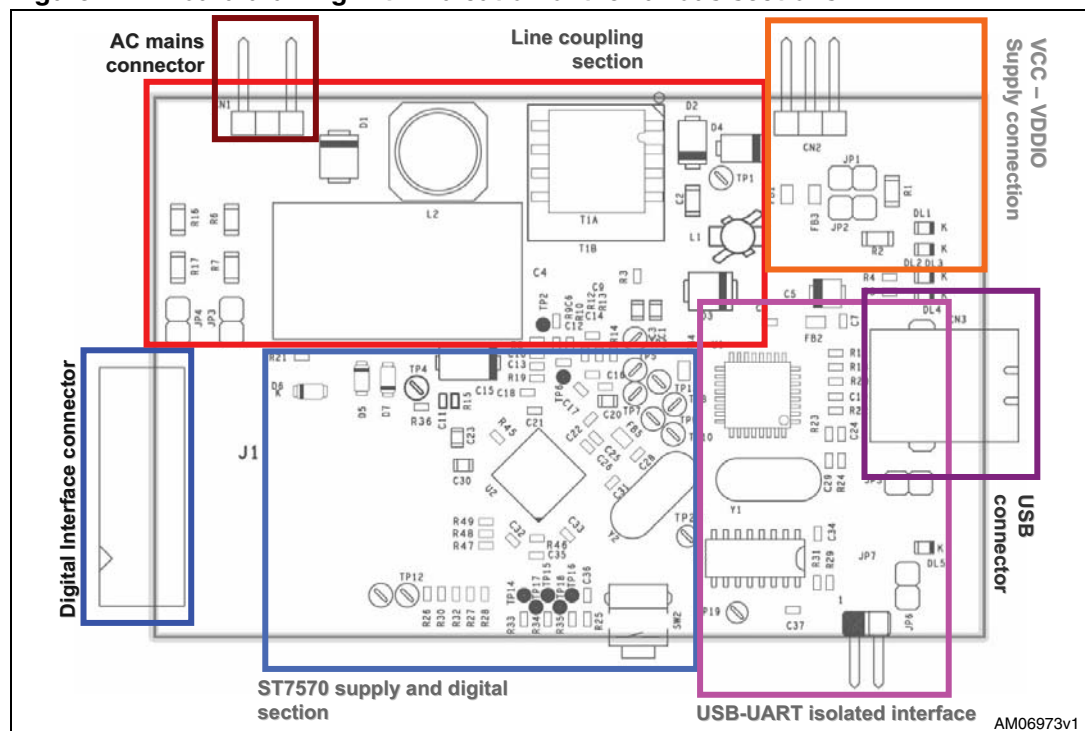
AC mains connector

Line coupling section

VCC – VDDIO Supply connection

N1
D1
L2
T1A
T1B
D2
D4
TP1
C2
L1
CN2
JP1
JP2
R1
FB3
R2
DL1
K
K
DL2
DL3
R16
R6
R17
R7
C4
R3
C9
R13
R12
R10
R9
C6
C12
C14
TP2
JP4
JP3
D3
C5
R4
C7
FB2
DL4
CN3
R14

Digital Interface connector

J1

R21
D6
K
D5
D7
TP4
R15
C15
C11
R36
C23
C18
R19
C16
TP6
C17
C19
TP5
TP7
TP1
TP8
TP10
C20
FB5
R45
C21
C22
C24
C25
C26
C28
C31
U2
C30
R49
R48
R47
C32
C33
R46
C35
Y2
TP2
TP12
R26
R30
R32
R27
R28
TP14
TP17
TP15
TP16
TP18
C36
R33
R34
R35
R25
SW2
R23
R24
C20
Y1
C34
R31
R29
JP7
K
DL5
P19
C37
JP6
1

USB connector

ST7570 supply and digital section

USB-UART isolated interface

AM06973v1